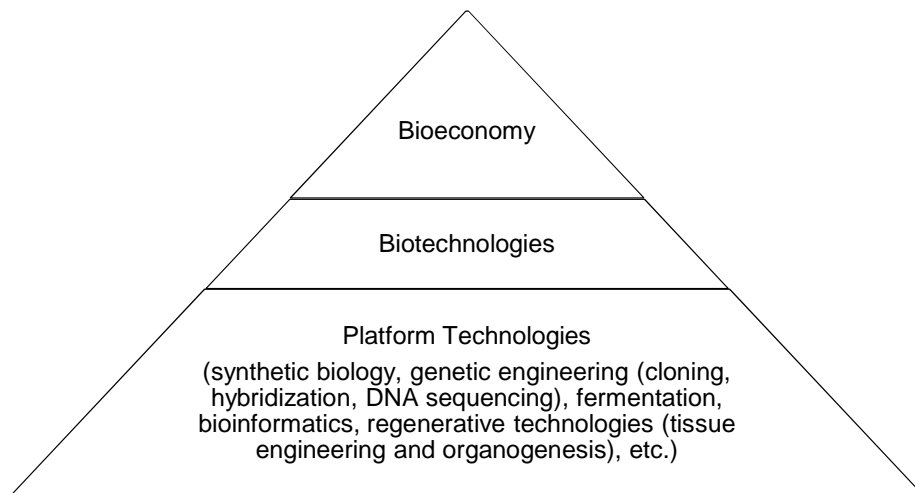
Bioeconomy

Biotechnologies

Platform Technologies

(synthetic biology, genetic engineering (cloning, hybridization, DNA sequencing), fermentation, bioinformatics, regenerative technologies (tissue engineering and organogenesis), etc.)